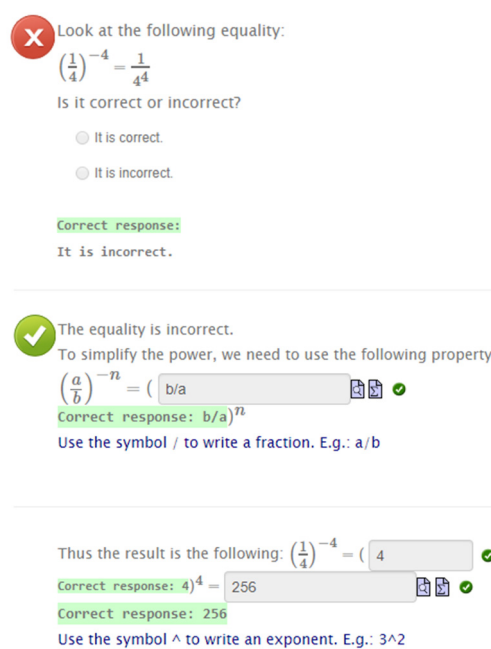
Look at the following equality:

$\left(\frac{1}{4}\right)^{-4} = \frac{1}{4^4}$

Is it correct or incorrect?

It is correct.

It is incorrect.

Correct response:

It is incorrect.

The equality is incorrect.

To simplify the power, we need to use the following property

$\left(\frac{a}{b}\right)^{-n} = ($ b/a

Correct response: b/a$)^n$

Use the symbol / to write a fraction. E.g.: a/b

Thus the result is the following: $\left(\frac{1}{4}\right)^{-4} = ($ 4

Correct response: 4$)^4 =$ 256

Correct response: 256

Use the symbol ^ to write an exponent. E.g.: 3^2